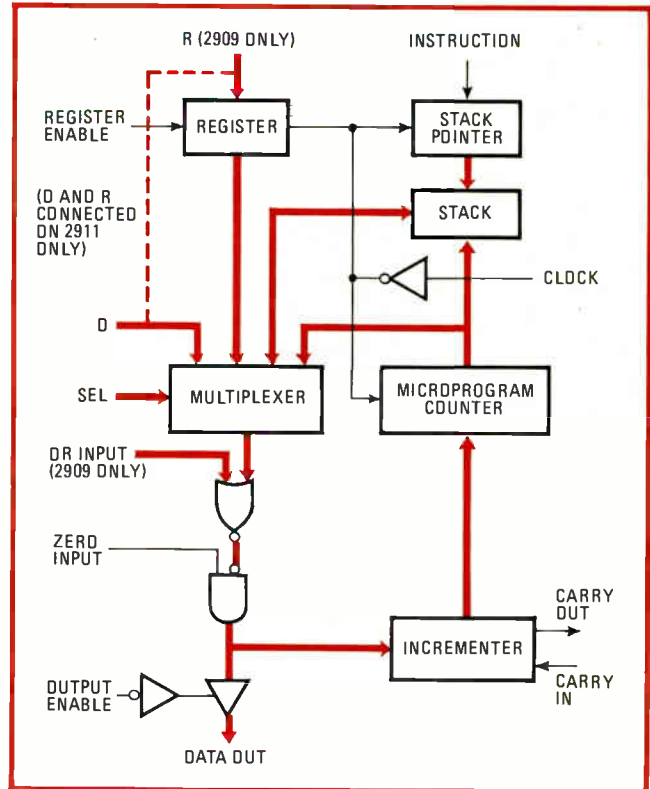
R (2909 ONLY)

INSTRUCTION

REGISTER ENABLE

REGISTER

STACK POINTER

(D AND R CONNECTED ON 2911 ONLY)

STACK

CLOCK

D

SEL

MULTIPLEXER

MICROPROGRAM COUNTER

OR INPUT (2909 ONLY)

ZERO INPUT

CARRY OUT

INCREMENTER

CARRY IN

OUTPUT ENABLE

DATA OUT